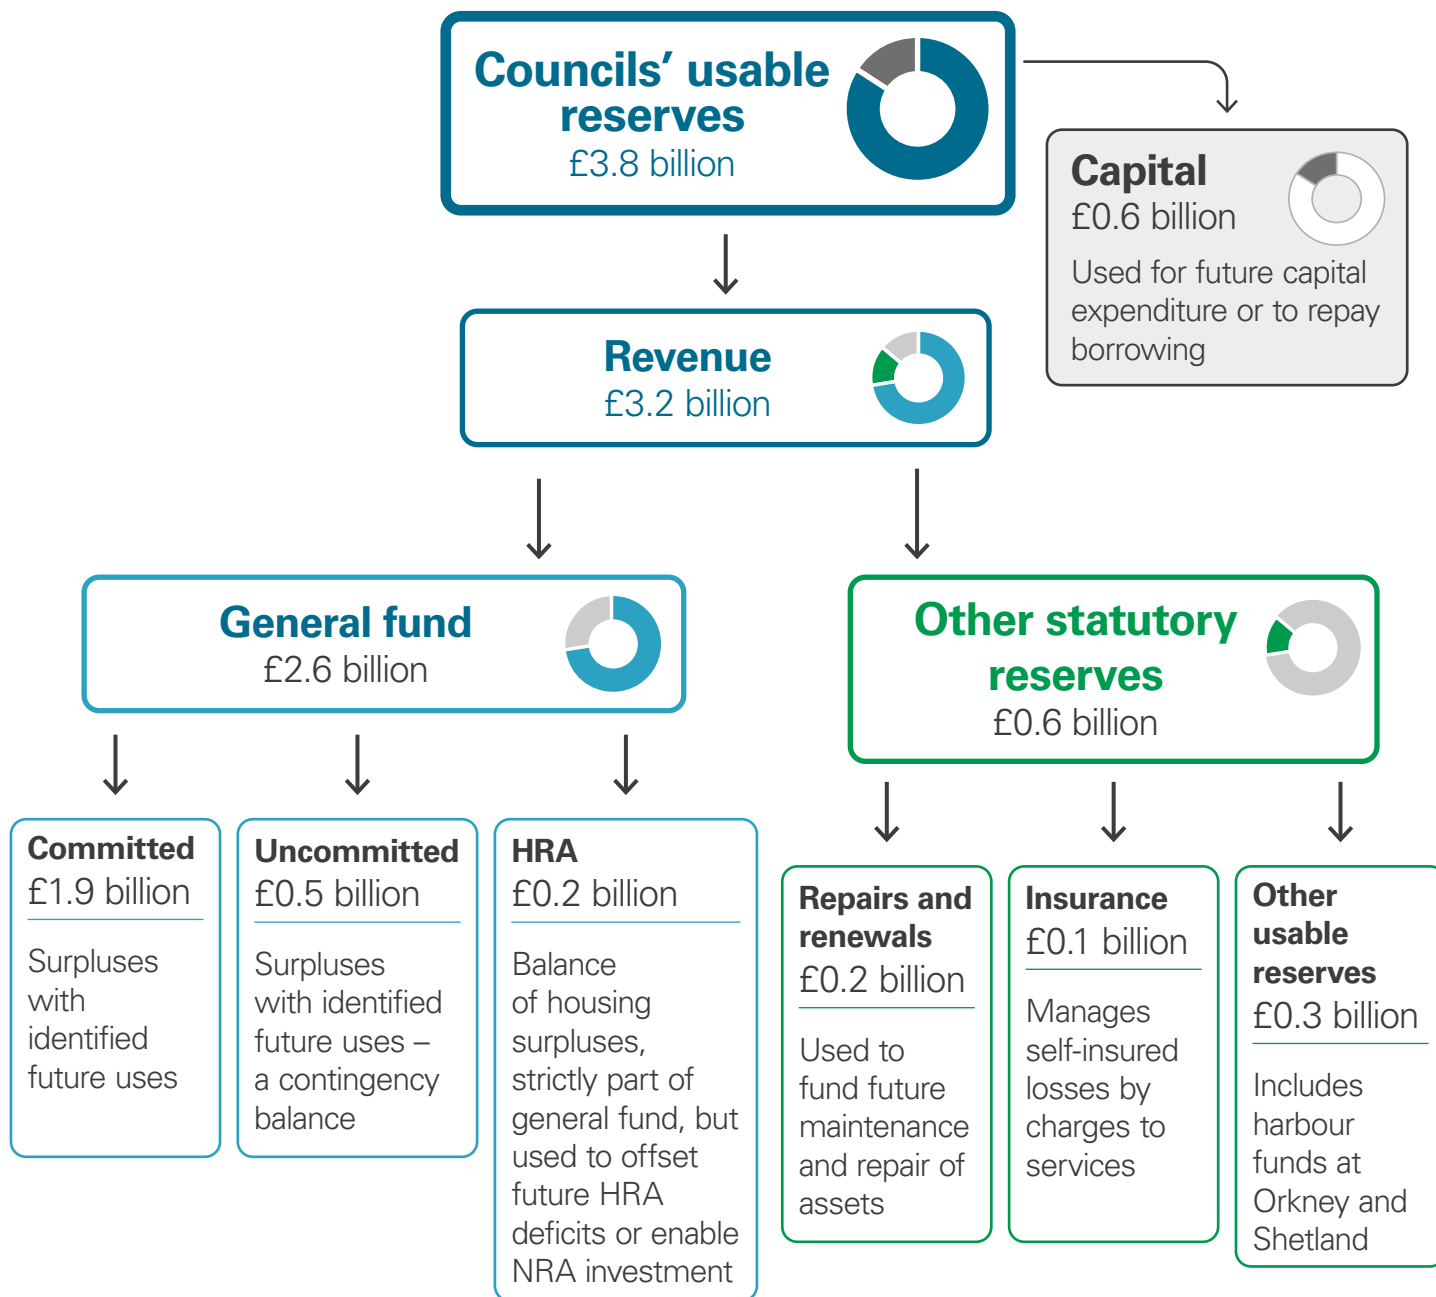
Councils' usable reserves
£3.8 billion

Capital
£0.6 billion
Used for future capital expenditure or to repay borrowing

Revenue
£3.2 billion

General fund
£2.6 billion

Other statutory reserves
£0.6 billion

Committed
£1.9 billion
Surpluses with identified future uses

Uncommitted
£0.5 billion
Surpluses with identified future uses – a contingency balance

HRA
£0.2 billion
Balance of housing surpluses, strictly part of general fund, but used to offset future HRA deficits or enable NRA investment

Repairs and renewals
£0.2 billion
Used to fund future maintenance and repair of assets

Insurance
£0.1 billion
Manages self-insured losses by charges to services

Other usable reserves
£0.3 billion
Includes harbour funds at Orkney and Shetland